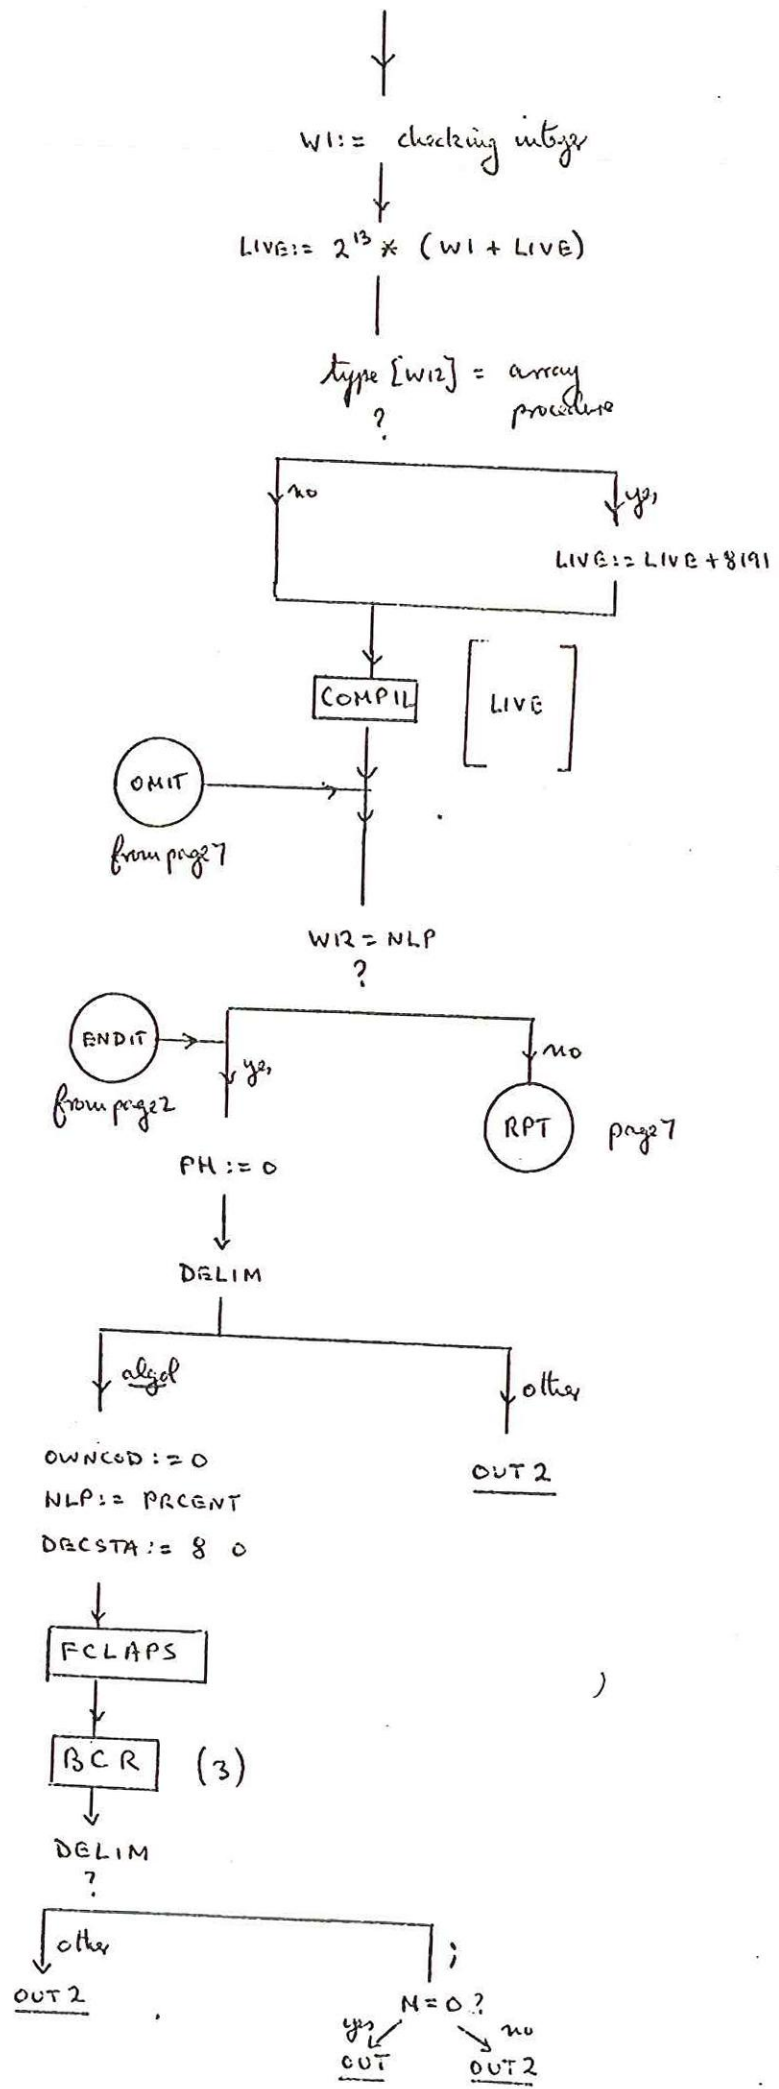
W1:= checking integer

LIVE:= $2^{13}$ * (W1 + LIVE)

type [W12] = array procedure ?

no

yes

LIVE:= LIVE + 8191

COMPIL

LIVE

OMIT

from page 7

W12 = NLP ?

ENDIT

from page 2

yes

no

RPT

page 7

PH := 0

DELIM

algol

other

OWNCOD := 0

NLP := PRCENT

DECSTA := 8 0

OUT 2

FCLAPS

BCR (3)

DELIM ?

other

;

OUT 2

N = 0 ?

yes

no

OUT

OUT 2